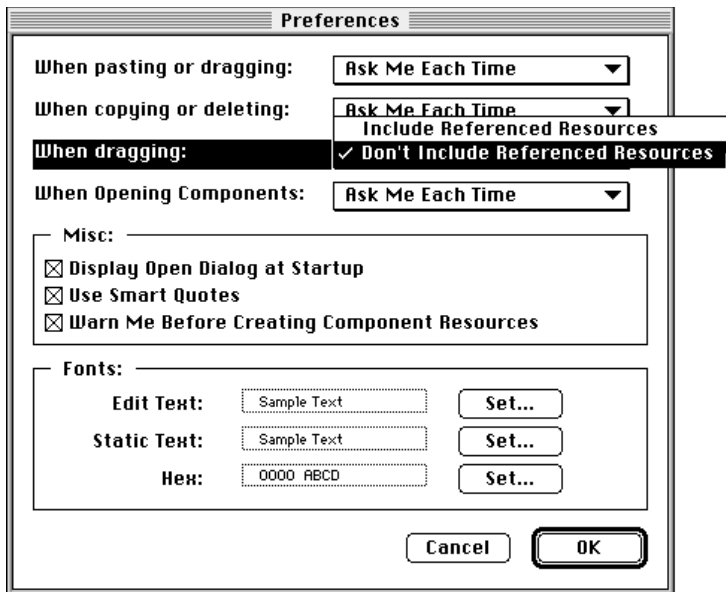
Preferences

When pasting or dragging: Ask Me Each Time

When copying or deleting: Ask Me Each Time

When dragging: Include Referenced Resources
✓ Don't Include Referenced Resources

When Opening Components: Ask Me Each Time

Misc:
☒ Display Open Dialog at Startup
☒ Use Smart Quotes
☒ Warn Me Before Creating Component Resources

Fonts:
Edit Text: Sample Text Set...
Static Text: Sample Text Set...
Hex: 0000 ABCD Set...

Cancel OK